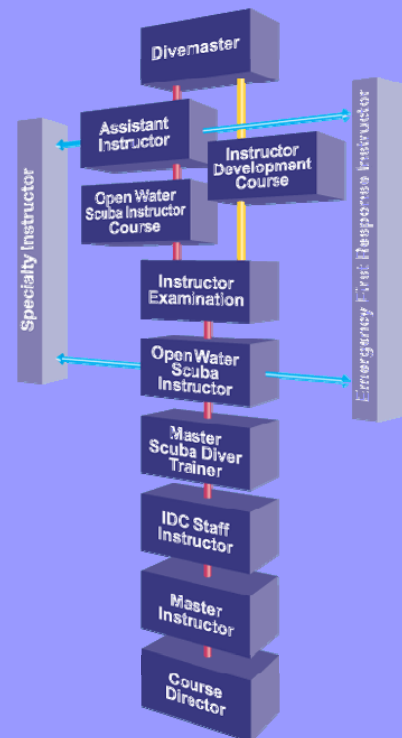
Divemaster

Assistant Instructor

Instructor Development Course

Open Water Scuba Instructor Course

Specialty Instructor

Emergency First Response Instructor

Instructor Examination

Open Water Scuba Instructor

Master Scuba Diver Trainer

IDC Staff Instructor

Master Instructor

Course Director